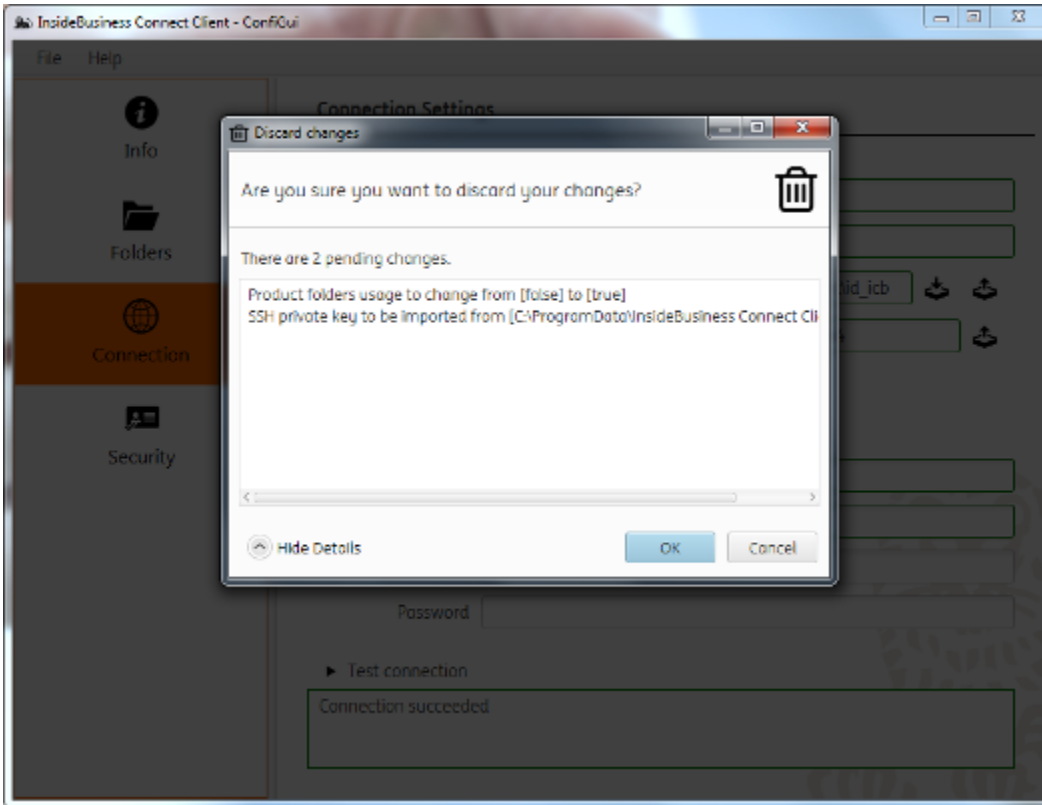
InsideBusiness Connect Client - ConfiGui

File Help

Info

Folders

Connection

Security

Connection Settings

Discard changes

Are you sure you want to discard your changes?

There are 2 pending changes.

Product folders usage to change from [false] to [true]
SSH private key to be imported from [C:\ProgramData\InsideBusiness Connect Cli

Hide Details

OK

Cancel

id_icb

Password

Test connection

Connection succeeded